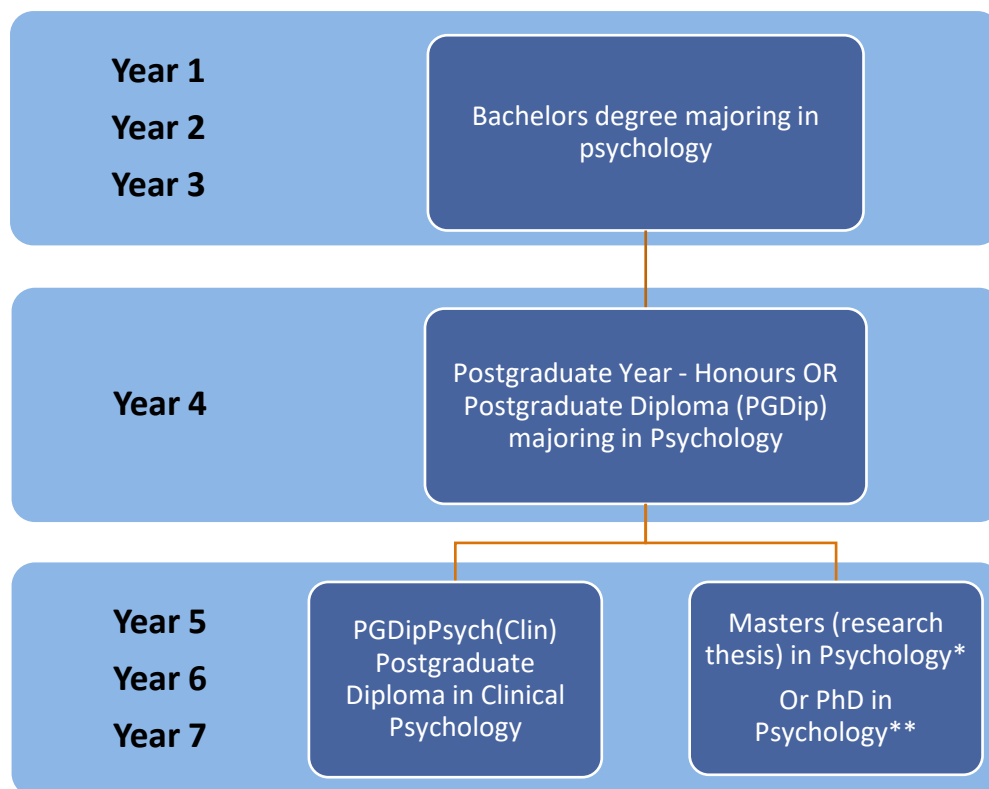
Year 1
Year 2
Year 3

Bachelors degree majoring in psychology

Year 4

Postgraduate Year - Honours OR Postgraduate Diploma (PGDip) majoring in Psychology

Year 5
Year 6
Year 7

PGDipPsych(Clin) Postgraduate Diploma in Clinical Psychology

Masters (research thesis) in Psychology*

Or PhD in Psychology**